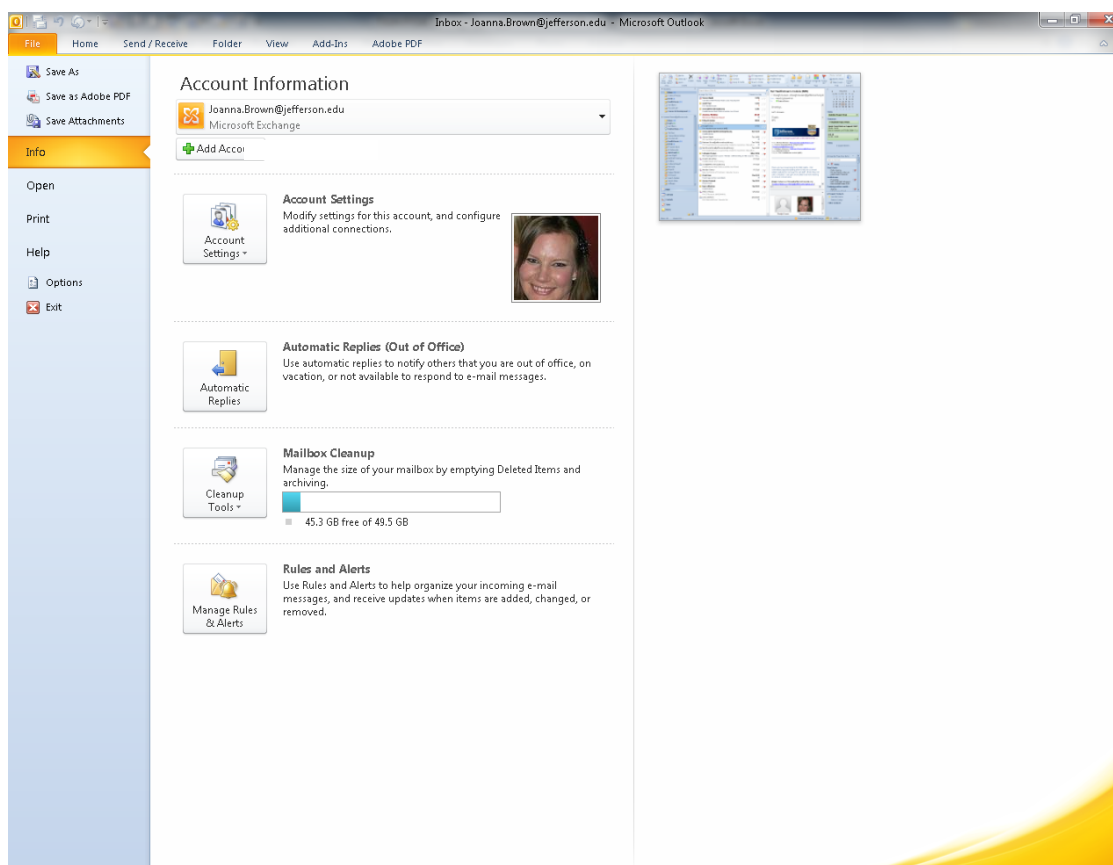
Inbox - Joanna.Brown@jefferson.edu - Microsoft Outlook

File Home Send / Receive Folder View Add-Ins Adobe PDF

Save As
Save as Adobe PDF
Save Attachments
Info
Open
Print
Help
Options
Exit

Account Information

Joanna.Brown@jefferson.edu
Microsoft Exchange

Add Accou

Account Settings
Account Settings
Modify settings for this account, and configure additional connections.

Automatic Replies
Automatic Replies (Out of Office)
Use automatic replies to notify others that you are out of office, on vacation, or not available to respond to e-mail messages.

Cleanup Tools
Mailbox Cleanup
Manage the size of your mailbox by emptying Deleted Items and archiving.
45.3 GB free of 49.5 GB

Manage Rules & Alerts
Rules and Alerts
Use Rules and Alerts to help organize your incoming e-mail messages, and receive updates when items are added, changed, or removed.